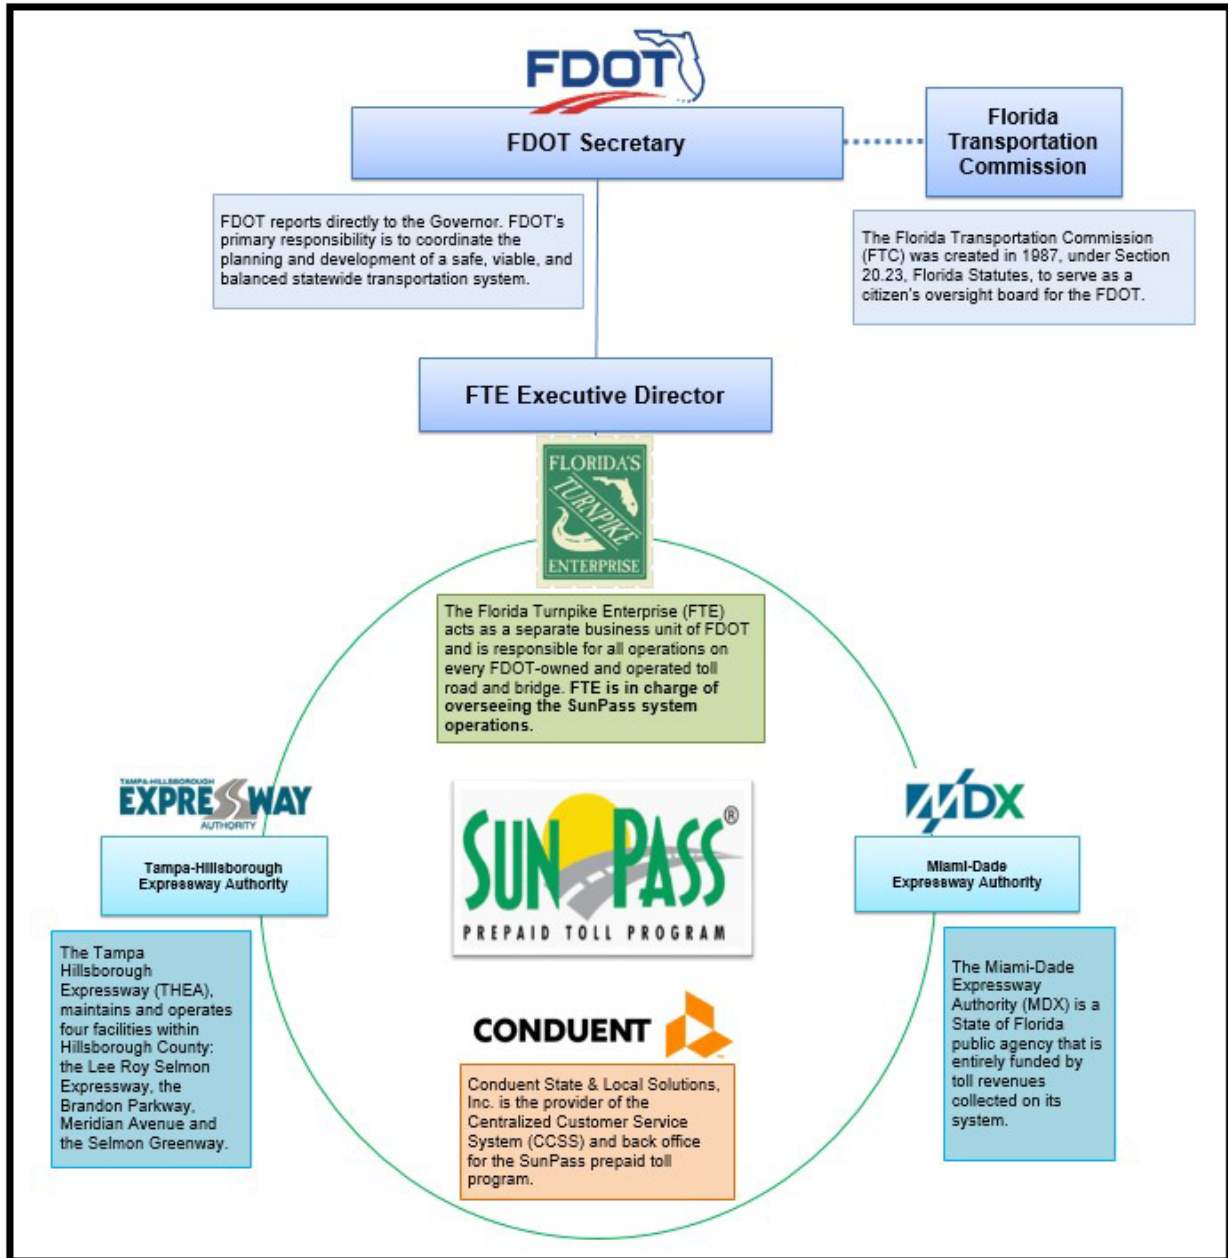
FDOT

FDOT Secretary

Florida Transportation Commission

FDOT reports directly to the Governor. FDOT's primary responsibility is to coordinate the planning and development of a safe, viable, and balanced statewide transportation system.

The Florida Transportation Commission (FTC) was created in 1987, under Section 20.23, Florida Statutes, to serve as a citizen's oversight board for the FDOT.

FTE Executive Director

FLORIDA'S TURNPIKE ENTERPRISE

The Florida Turnpike Enterprise (FTE) acts as a separate business unit of FDOT and is responsible for all operations on every FDOT-owned and operated toll road and bridge. FTE is in charge of overseeing the SunPass system operations.

TAMPA-HILLSBOROUGH EXPRESSWAY AUTHORITY

Tampa-Hillsborough Expressway Authority

The Tampa Hillsborough Expressway (THEA), maintains and operates four facilities within Hillsborough County: the Lee Roy Selmon Expressway, the Brandon Parkway, Meridian Avenue and the Selmon Greenway.

SUNPASS® PREPAID TOLL PROGRAM

MDX

Miami-Dade Expressway Authority

The Miami-Dade Expressway Authority (MDX) is a State of Florida public agency that is entirely funded by toll revenues collected on its system.

CONDUENT

Conduent State & Local Solutions, Inc. is the provider of the Centralized Customer Service System (CCSS) and back office for the SunPass prepaid toll program.